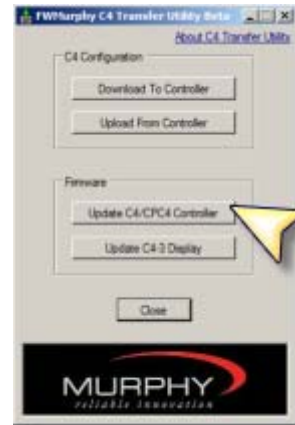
FWMurphy C4 Transfer Utility Beta

About C4 Transfer Utility

C4 Configuration

Download To Controller

Upload From Controller

Firmware

Update C4/CPC4 Controller

Update C4-3 Display

Close

MURPHY

reliable innovation